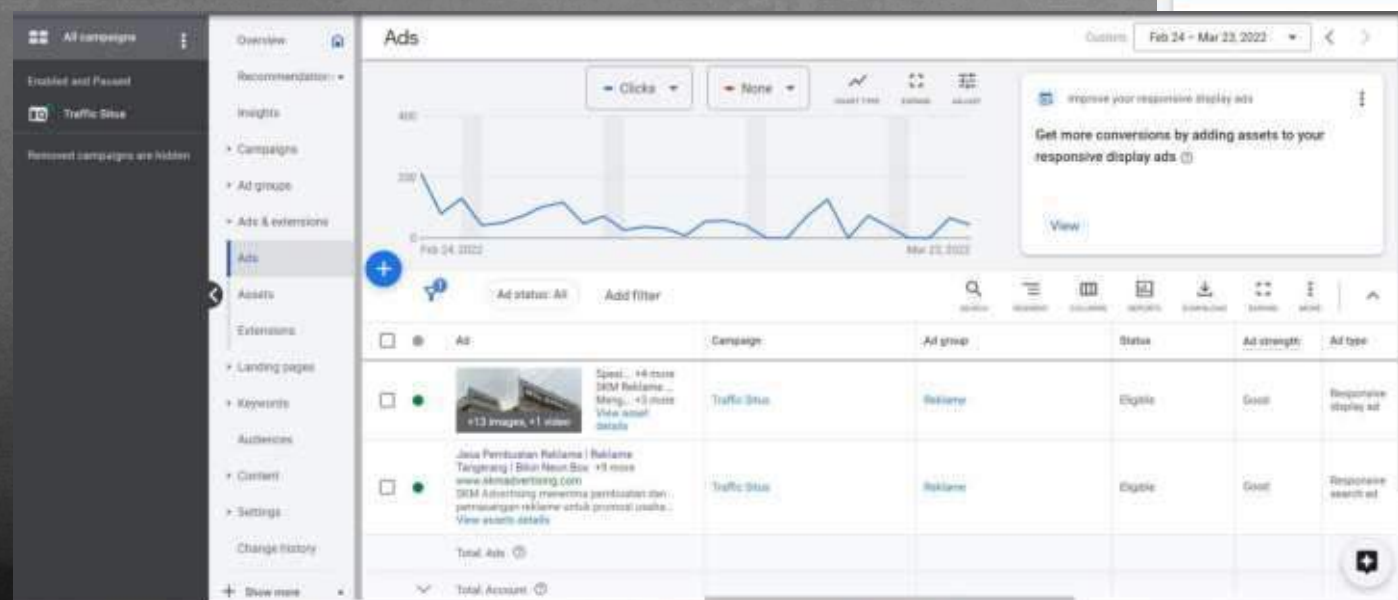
All campaigns

Enabled and Paused

Traffic Situs

Removed campaigns are hidden

Overview

Recommendations

Insights

Campaigns

Ad groups

Ads & extensions

Ads

Assets

Extensions

Landing pages

Keywords

Audiences

Content

Settings

Change history

Show more

Ads

Custom Feb 24 – Mar 23, 2022

Clicks

None

CHART TYPE EXPAND ADJUST

400

200

0

Feb 24, 2022

Mar 23, 2022

Improve your responsive display ads

Get more conversions by adding assets to your responsive display ads

View

Ad status: All

Add filter

SEARCH SEGMENT COLUMNS REPORTS DOWNLOAD EXPAND MORE

| | | Ad | Campaign | Ad group | Status | Ad strength | Ad type |
|---|---|---|---|---|---|---|---|
| | ● | +13 images, +1 video Spesi... +4 more SKM Reklame ... Meng... +3 more View asset details | Traffic Situs | Reklame | Eligible | Good | Responsive display ad |
| | ● | Jasa Pembuatan Reklame \| Reklame Tangerang \| Bikin Neon Box +9 more www.skmadvertising.com SKM Advertising menerima pembuatan dan pemasangan reklame untuk promosi usaha... View assets details | Traffic Situs | Reklame | Eligible | Good | Responsive search ad |
| | | Total: Ads | | | | | |
| | | Total: Account | | | | | |